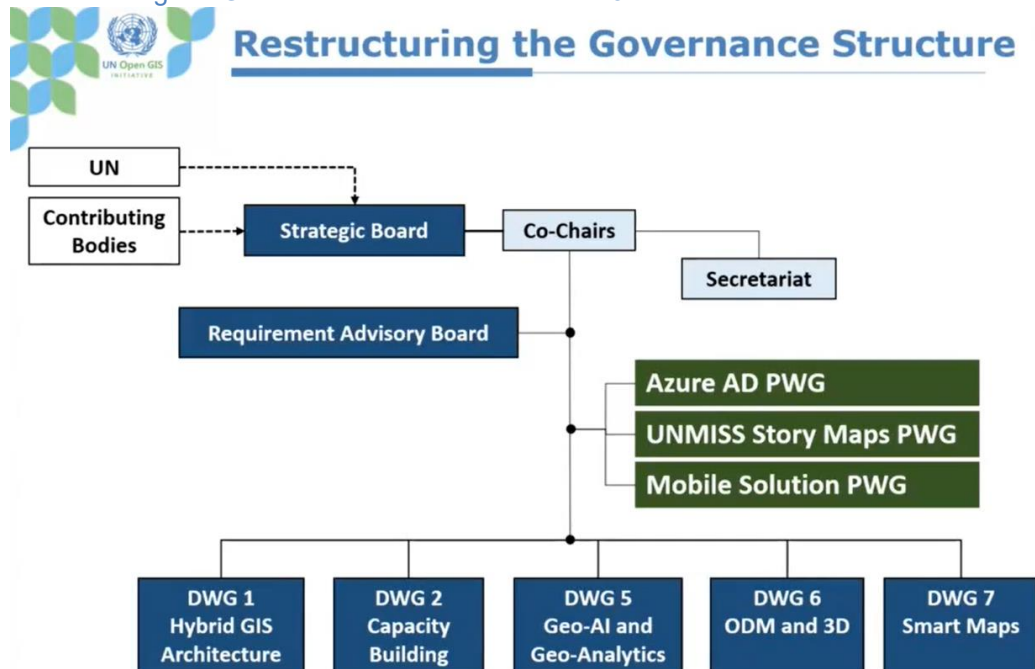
UN Open GIS INITIATIVE

Restructuring the Governance Structure

UN

Contributing Bodies

Strategic Board

Co-Chairs

Secretariat

Requirement Advisory Board

Azure AD PWG

UNMISS Story Maps PWG

Mobile Solution PWG

DWG 1 Hybrid GIS Architecture

DWG 2 Capacity Building

DWG 5 Geo-AI and Geo-Analytics

DWG 6 ODM and 3D

DWG 7 Smart Maps